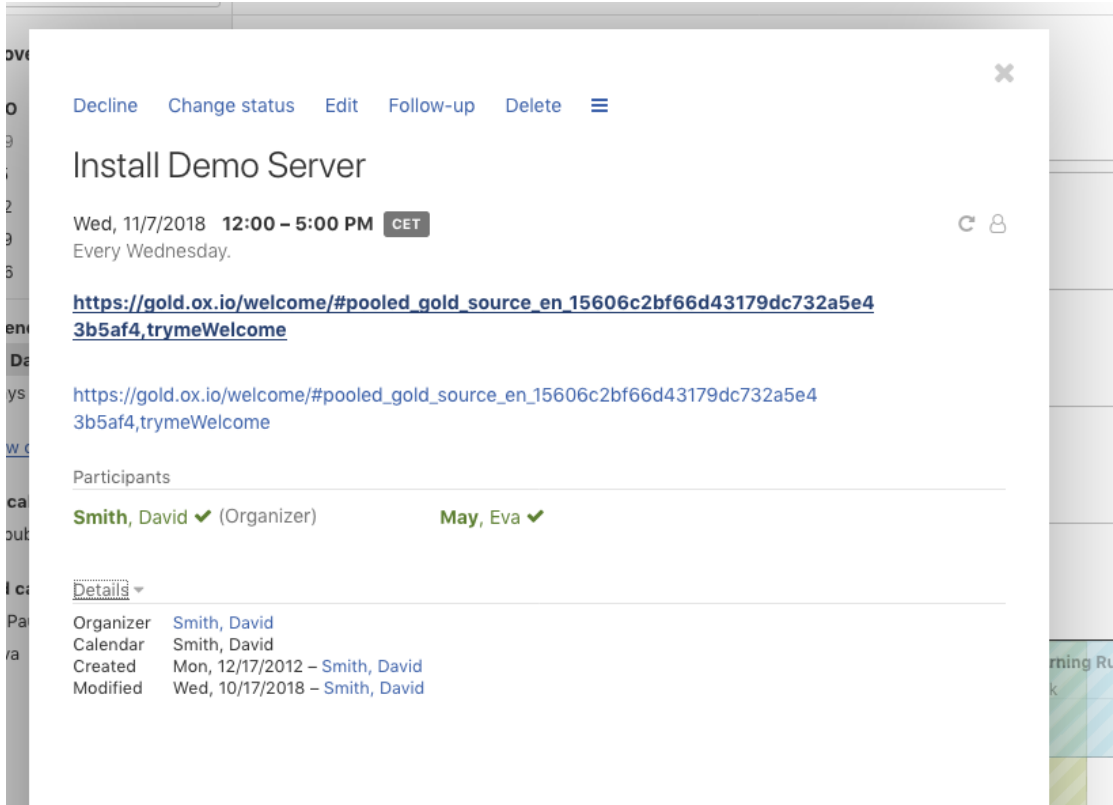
Decline Change status Edit Follow-up Delete

Install Demo Server

Wed, 11/7/2018 **12:00 – 5:00 PM** CET

Every Wednesday.

**https://gold.ox.io/welcome/#pooled_gold_source_en_15606c2bf66d43179dc732a5e43b5af4,trymeWelcome**

https://gold.ox.io/welcome/#pooled_gold_source_en_15606c2bf66d43179dc732a5e43b5af4,trymeWelcome

Participants

**Smith**, David (Organizer) **May**, Eva

Details

Organizer Smith, David
Calendar Smith, David
Created Mon, 12/17/2012 – Smith, David
Modified Wed, 10/17/2018 – Smith, David